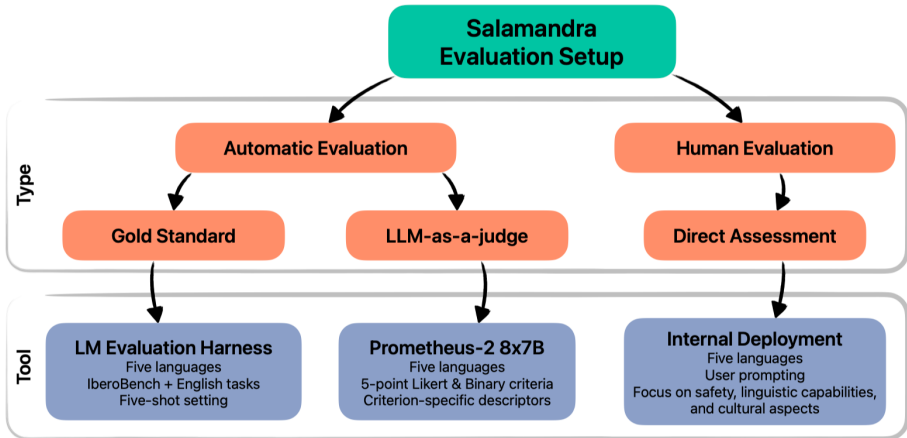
Salamandra Evaluation Setup

Type

Automatic Evaluation

Human Evaluation

Gold Standard

LLM-as-a-judge

Direct Assessment

Tool

LM Evaluation Harness
Five languages
IberoBench + English tasks
Five-shot setting

Prometheus-2 8x7B
Five languages
5-point Likert & Binary criteria
Criterion-specific descriptors

Internal Deployment
Five languages
User prompting
Focus on safety, linguistic capabilities, and cultural aspects